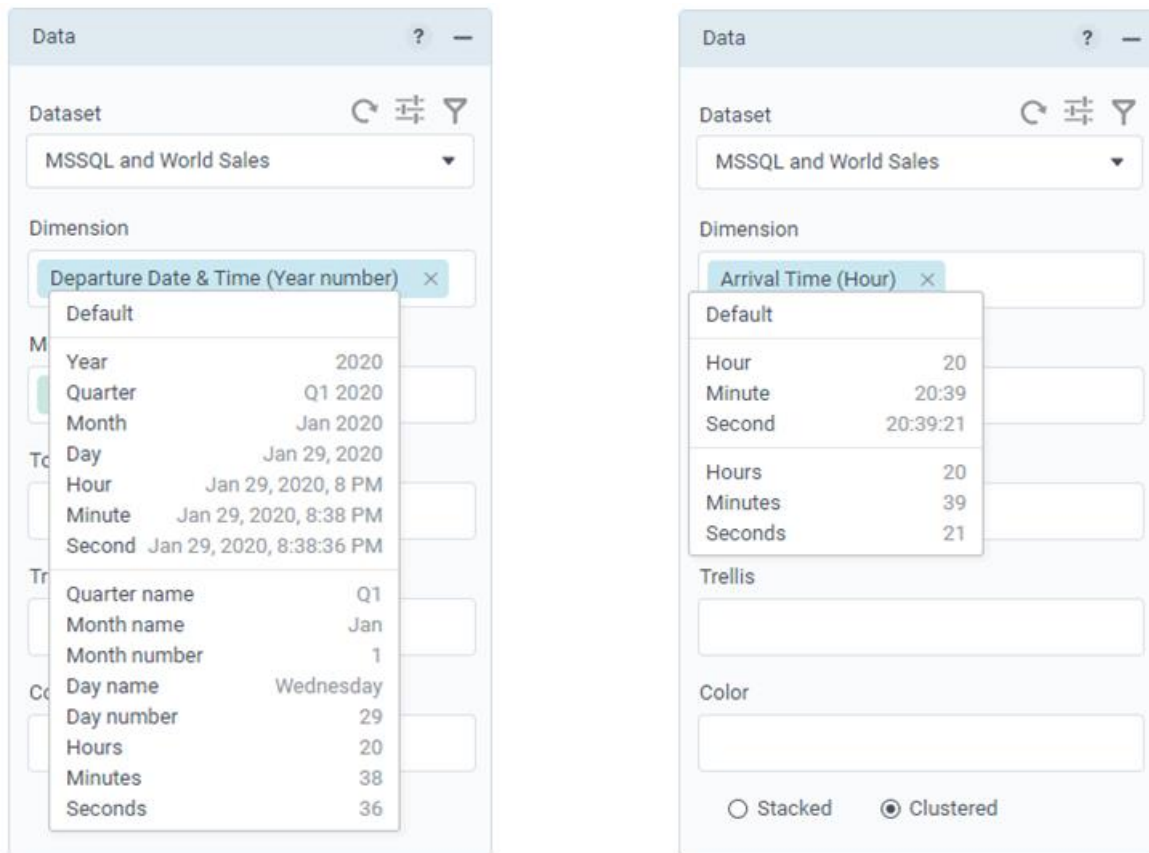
Data ? —

Dataset

MSSQL and World Sales

Dimension

Departure Date & Time (Year number) ×

Default

| | |
|---|---|
| Year | 2020 |
| Quarter | Q1 2020 |
| Month | Jan 2020 |
| Day | Jan 29, 2020 |
| Hour | Jan 29, 2020, 8 PM |
| Minute | Jan 29, 2020, 8:38 PM |
| Second | Jan 29, 2020, 8:38:36 PM |
| Quarter name | Q1 |
| Month name | Jan |
| Month number | 1 |
| Day name | Wednesday |
| Day number | 29 |
| Hours | 20 |
| Minutes | 38 |
| Seconds | 36 |

M

To

Tr

Co

Data ? —

Dataset

MSSQL and World Sales

Dimension

Arrival Time (Hour) ×

Default

| | |
|---|---|
| Hour | 20 |
| Minute | 20:39 |
| Second | 20:39:21 |
| Hours | 20 |
| Minutes | 39 |
| Seconds | 21 |

Trellis

Color

Stacked Clustered